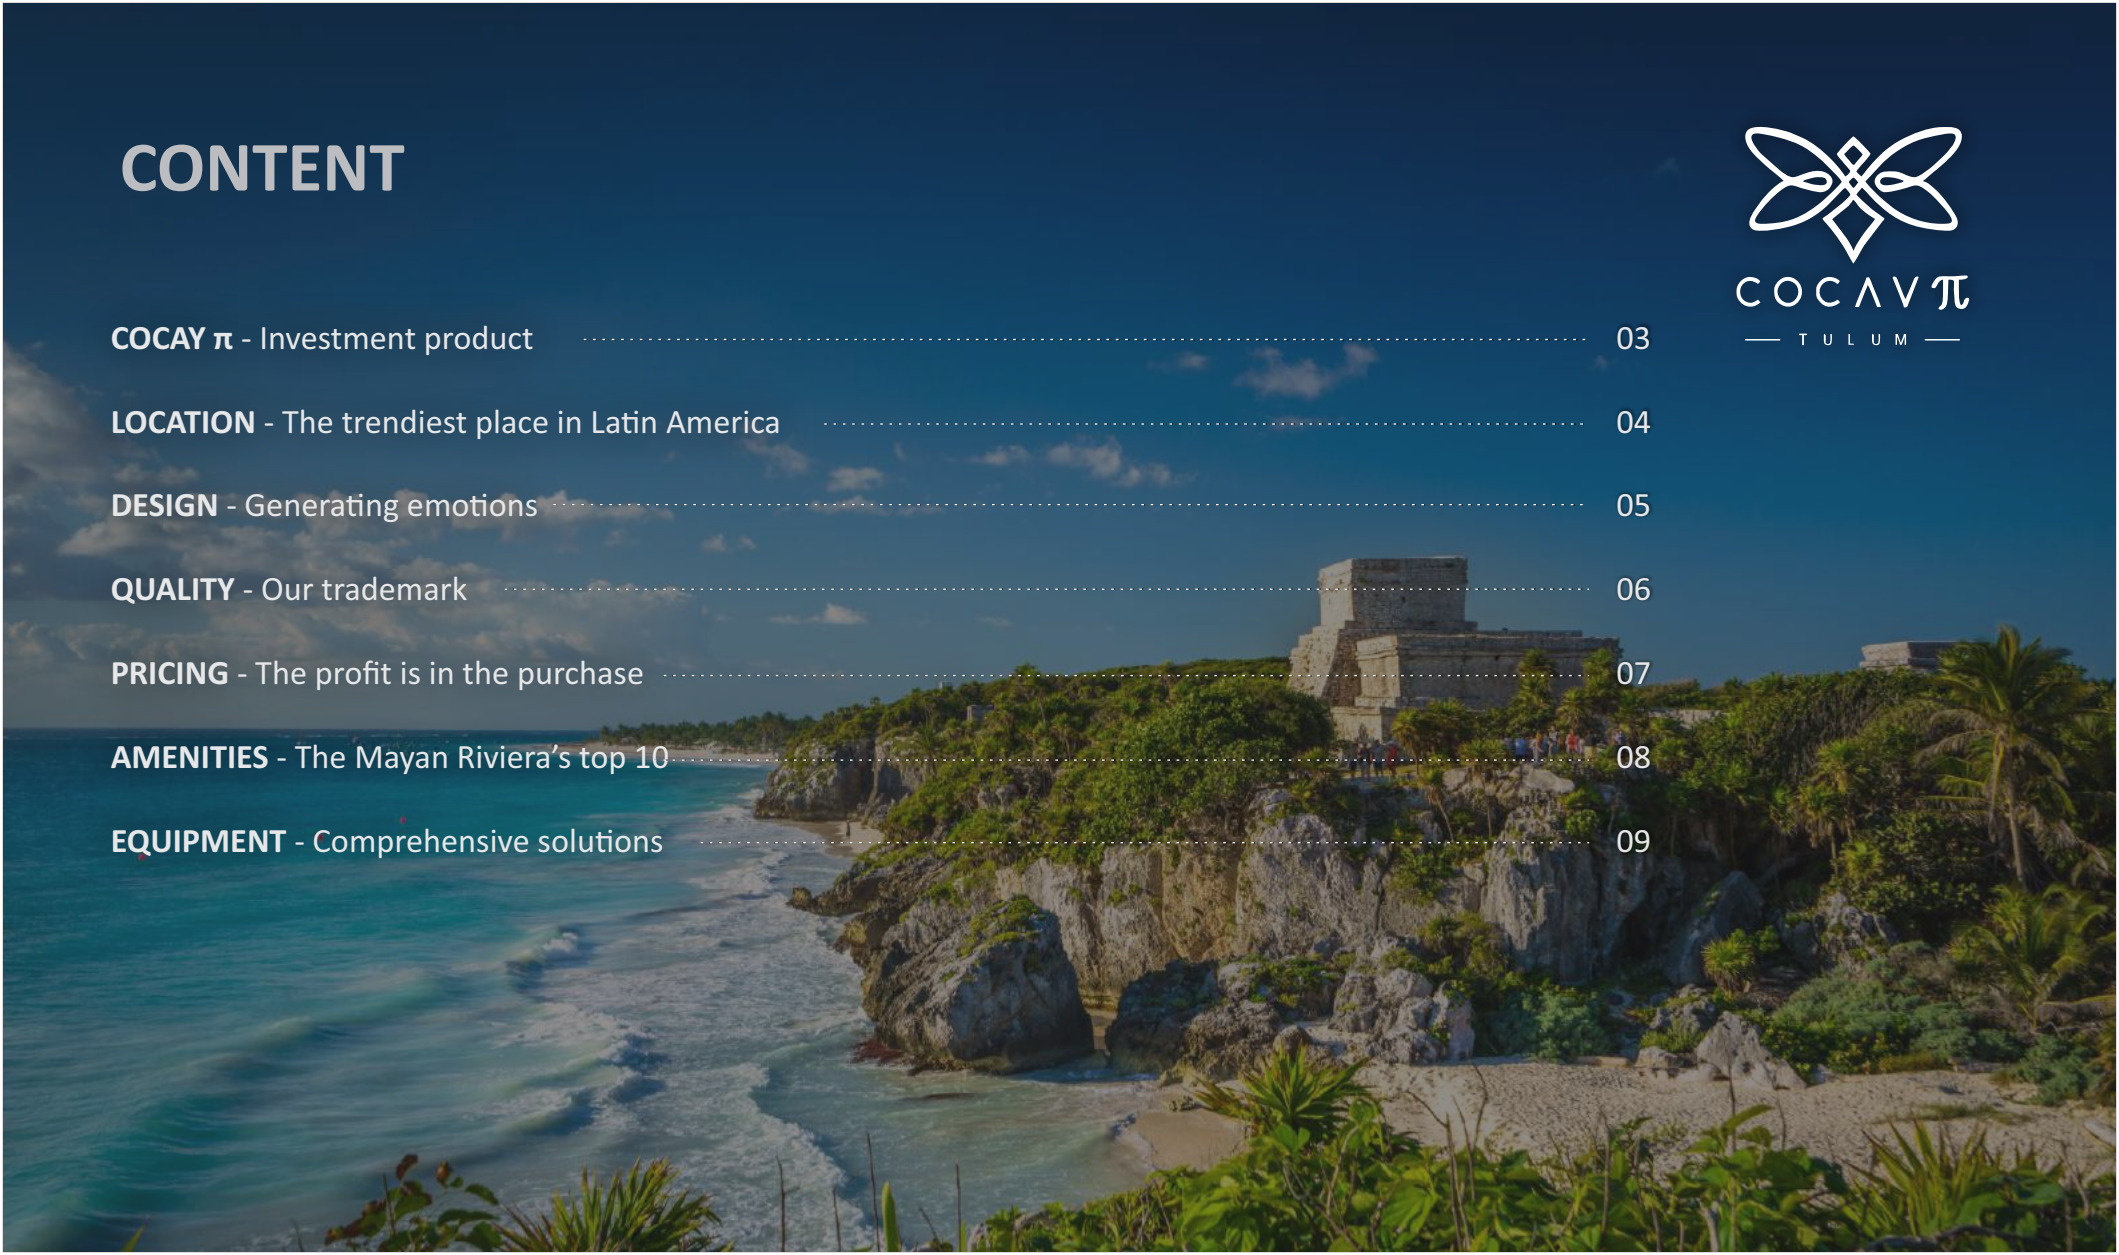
CONTENT

COCAY π
TULUM

COCAY π - Investment product ........ 03

LOCATION - The trendiest place in Latin America ........ 04

DESIGN - Generating emotions ........ 05

QUALITY - Our trademark ........ 06

PRICING - The profit is in the purchase ........ 07

AMENITIES - The Mayan Riviera's top 10 ........ 08

EQUIPMENT - Comprehensive solutions ........ 09